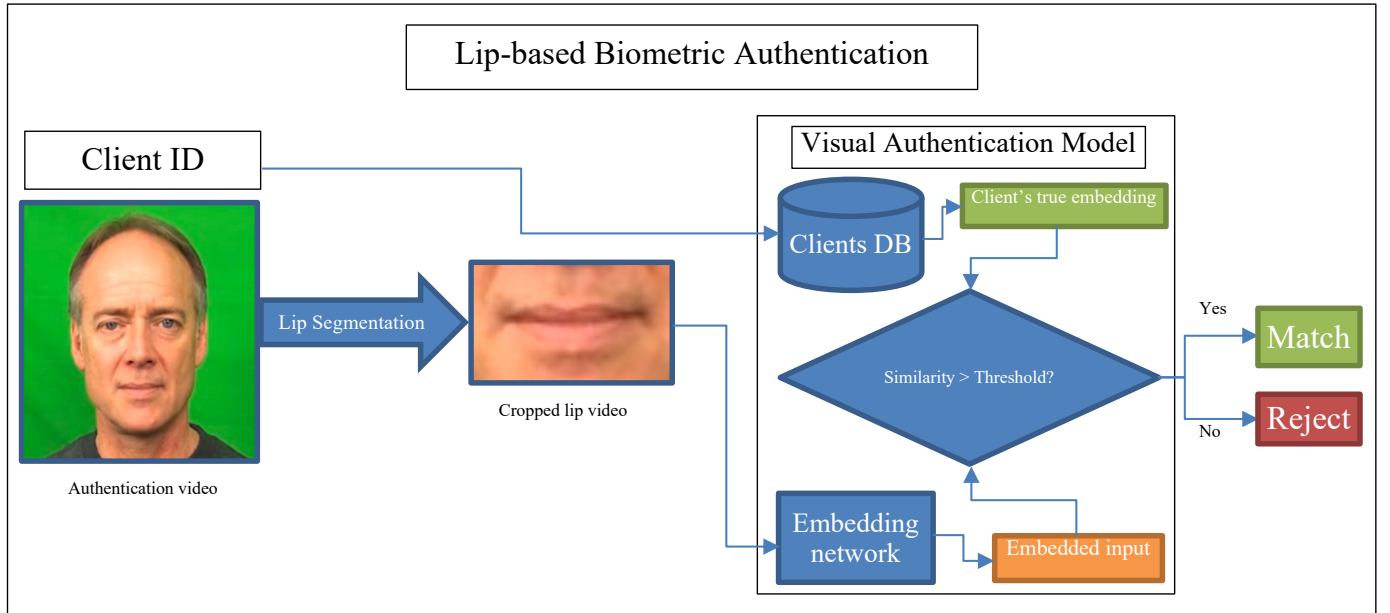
Lip-based Biometric Authentication

Client ID

Authentication video

Lip Segmentation

Cropped lip video

Visual Authentication Model

Clients DB

Client's true embedding

Similarity > Threshold?

Yes

No

Match

Reject

Embedding network

Embedded input